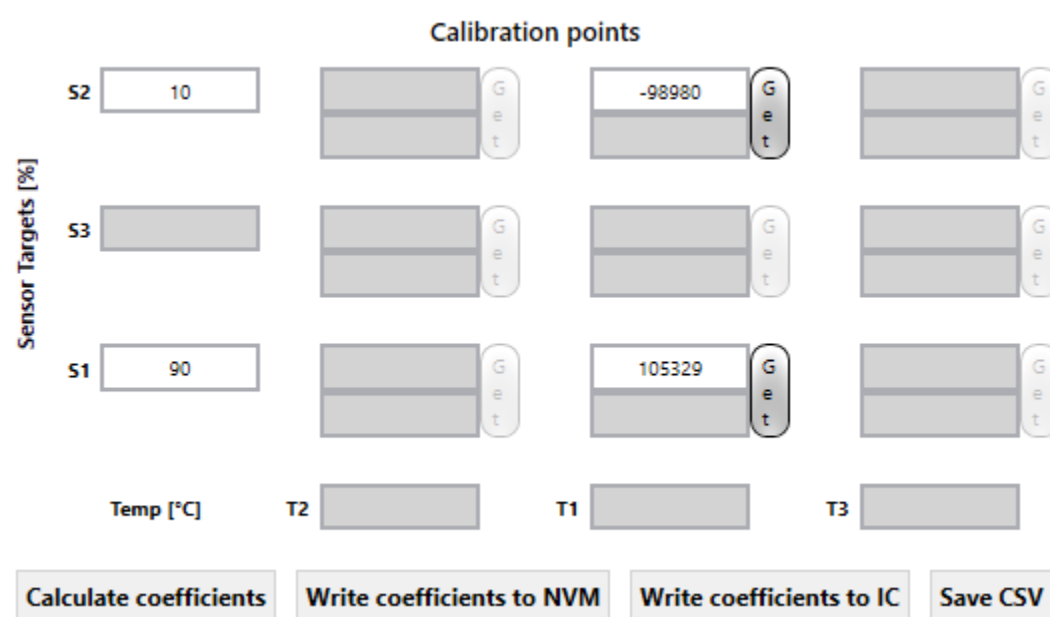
Calibration points

Sensor Targets [%]

S2 10 Get -98980 Get Get

S3 Get Get Get

S1 90 Get 105329 Get Get

Temp [°C] T2 T1 T3

Calculate coefficients
Write coefficients to NVM
Write coefficients to IC
Save CSV